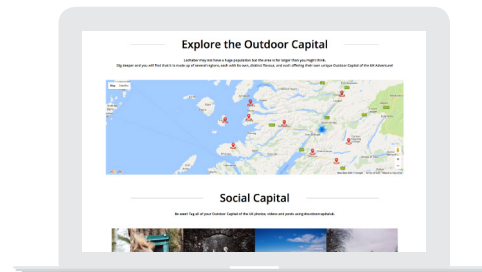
Explore the Outdoor Capital

Lochaber may not have a huge population but the area is far larger than you might think. Dig deeper and you will find that it is made up of several regions, each with its own, distinct flavour, and each offering their own unique Outdoor Capital of the UK Adventure!

Map Satellite

Social Capital

Be seen! Tag all of your Outdoor Capital of the UK photos, videos and posts using #outdoorcapitaluk.